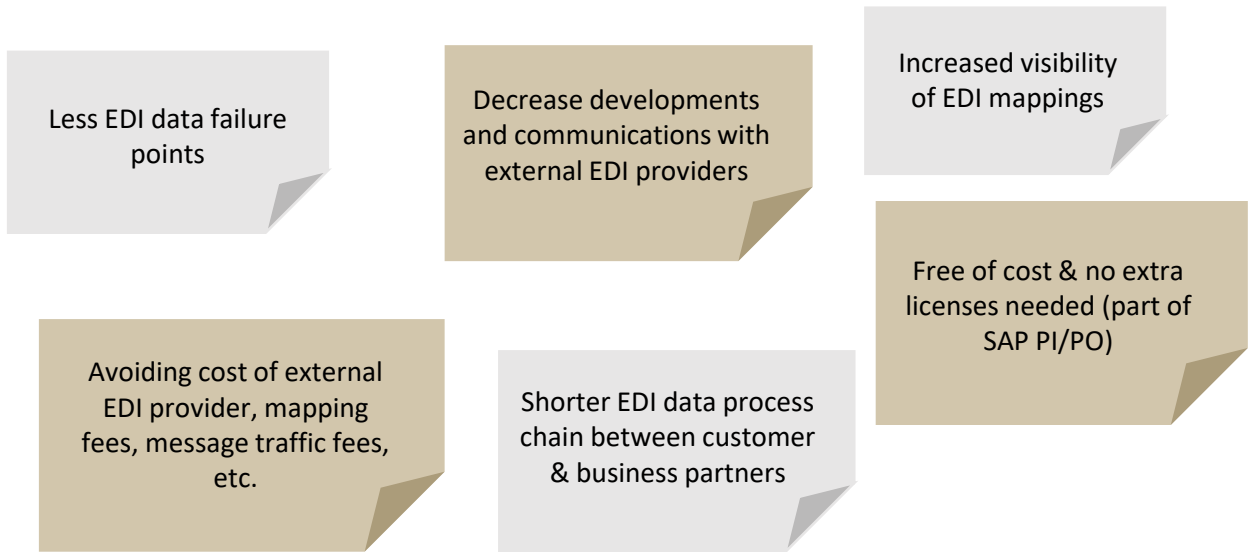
Less EDI data failure points

Decrease developments and communications with external EDI providers

Increased visibility of EDI mappings

Free of cost & no extra licenses needed (part of SAP PI/PO)

Avoiding cost of external EDI provider, mapping fees, message traffic fees, etc.

Shorter EDI data process chain between customer & business partners